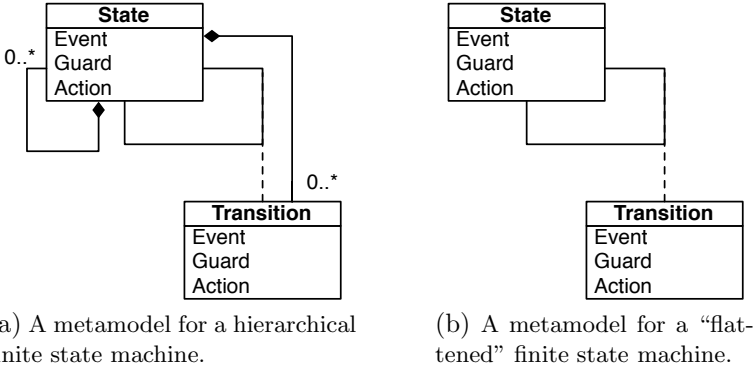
State
Event
Guard
Action

0..*

0..*

Transition
Event
Guard
Action

a) A metamodel for a hierarchical inite state machine.

State
Event
Guard
Action

Transition
Event
Guard
Action

(b) A metamodel for a "flattened" finite state machine.